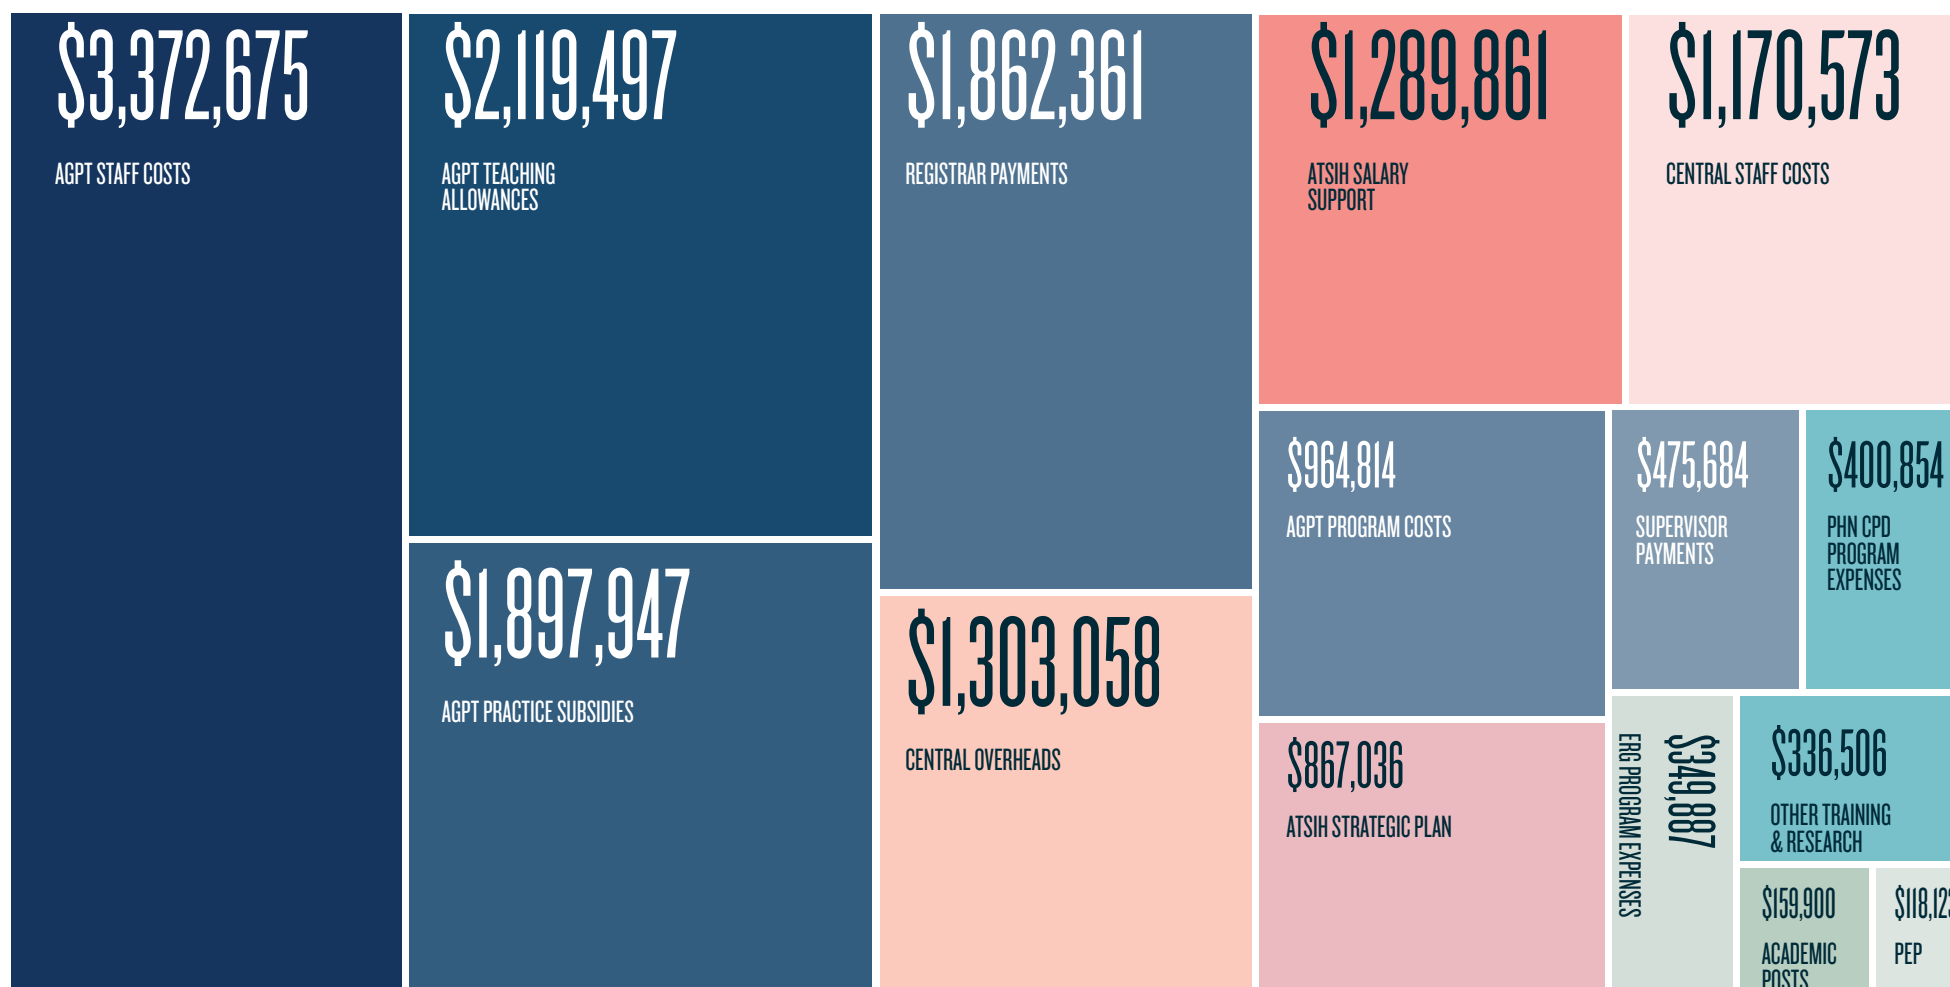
$3,372,675

AGPT STAFF COSTS

$2,119,497

AGPT TEACHING ALLOWANCES

$1,862,361

REGISTRAR PAYMENTS

$1,289,861

ATSIH SALARY SUPPORT

$1,170,573

CENTRAL STAFF COSTS

$1,897,947

AGPT PRACTICE SUBSIDIES

$1,303,058

CENTRAL OVERHEADS

$964,814

AGPT PROGRAM COSTS

$475,684

SUPERVISOR PAYMENTS

$400,854

PHN CPD PROGRAM EXPENSES

$867,036

ATSIH STRATEGIC PLAN

$349,887

ERG PROGRAM EXPENSES

$336,506

OTHER TRAINING & RESEARCH

$159,900

ACADEMIC POSTS

$118,12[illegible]

PEP